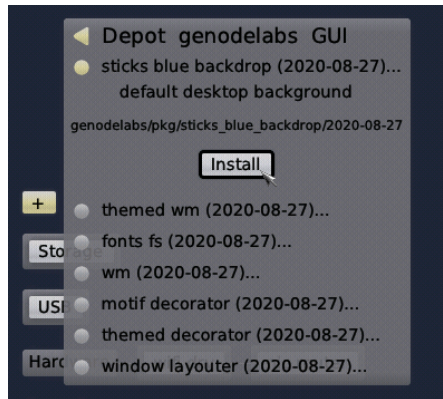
Depot genodelabs GUI

sticks blue backdrop (2020-08-27)...

default desktop background

genodelabs/pkg/sticks_blue_backdrop/2020-08-27

Install

+

themed wm (2020-08-27)...

Sto fonts fs (2020-08-27)...

wm (2020-08-27)...

USI motif decorator (2020-08-27)...

themed decorator (2020-08-27)...

Harc window layouter (2020-08-27)...